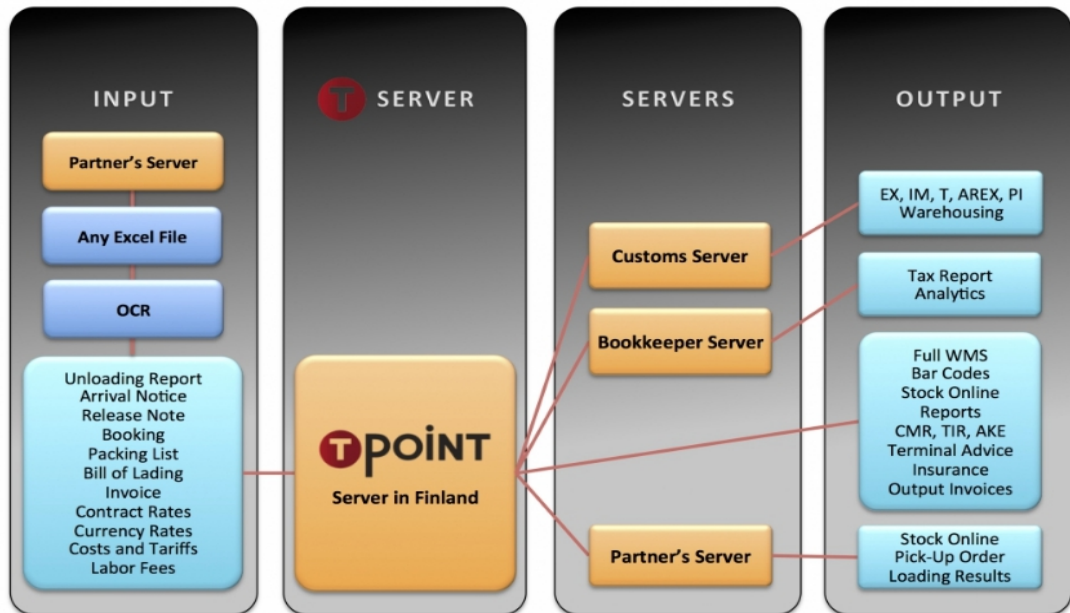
INPUT

Partner's Server

Any Excel File

OCR

Unloading Report
Arrival Notice
Release Note
Booking
Packing List
Bill of Lading
Invoice
Contract Rates
Currency Rates
Costs and Tariffs
Labor Fees

T SERVER

TPOINT
Server in Finland

SERVERS

Customs Server

Bookkeeper Server

Partner's Server

OUTPUT

EX, IM, T, AREX, PI
Warehousing

Tax Report
Analytics

Full WMS
Bar Codes
Stock Online
Reports
CMR, TIR, AKE
Terminal Advice
Insurance
Output Invoices

Stock Online
Pick-Up Order
Loading Results